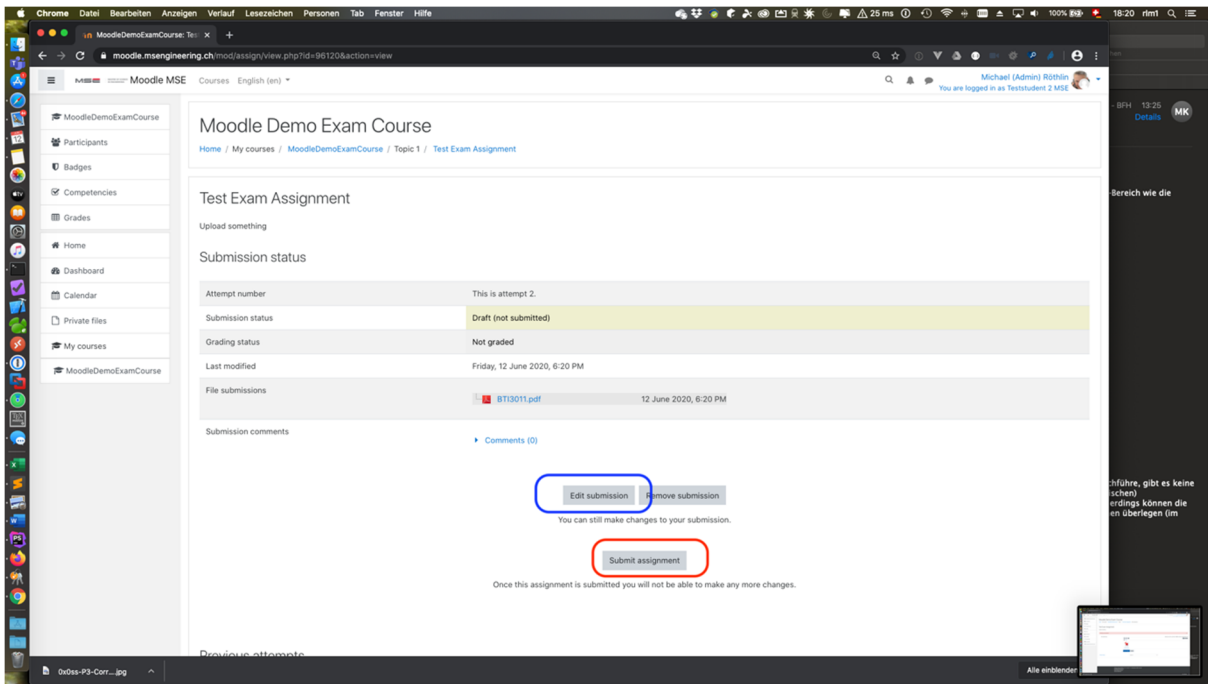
Chrome Datei Bearbeiten Anzeigen Verlauf Lesezeichen Personen Tab Fenster Hilfe

25 ms 100% 18:20 rlm1

MoodleDemoExamCourse: Tes

moodle.msengineering.ch/mod/assign/view.php?id=96120&action=view

Moodle MSE Courses English (en)

Michael (Admin) Röthlin
You are logged in as Teststudent 2 MSE

BFH 13:25 Details MK

MoodleDemoExamCourse
Participants
Badges
Competencies
Grades
Home
Dashboard
Calendar
Private files
My courses
MoodleDemoExamCourse

Moodle Demo Exam Course

Home / My courses / MoodleDemoExamCourse / Topic 1 / Test Exam Assignment

Test Exam Assignment

Upload something

Submission status

| Attempt number | This is attempt 2. |
|---|---|
| Submission status | Draft (not submitted) |
| Grading status | Not graded |
| Last modified | Friday, 12 June 2020, 6:20 PM |
| File submissions | BTI3011.pdf 12 June 2020, 6:20 PM |
| Submission comments | Comments (0) |

Edit submission Remove submission

You can still make changes to your submission.

Submit assignment

Once this assignment is submitted you will not be able to make any more changes.

Previous attempts

-Bereich wie die

chführe, gibt es keine
ischen)
erdings können die
en überlegen (im

0x0ss-P3-Corr....jpg

Alle einblenden